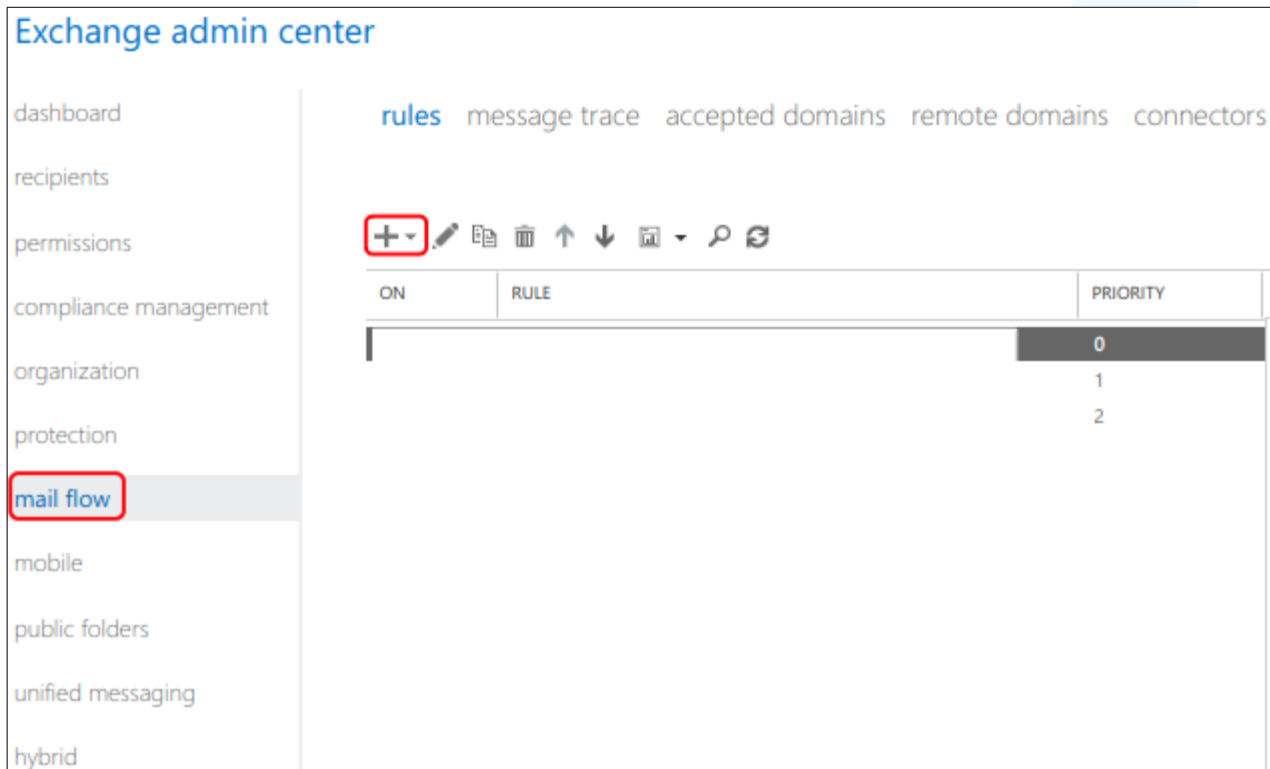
Exchange admin center

dashboard
recipients
permissions
compliance management
organization
protection
mail flow
mobile
public folders
unified messaging
hybrid

rules message trace accepted domains remote domains connectors

| ON | RULE | PRIORITY |
|---|---|---|
| | | 0 |
| | | 1 |
| | | 2 |